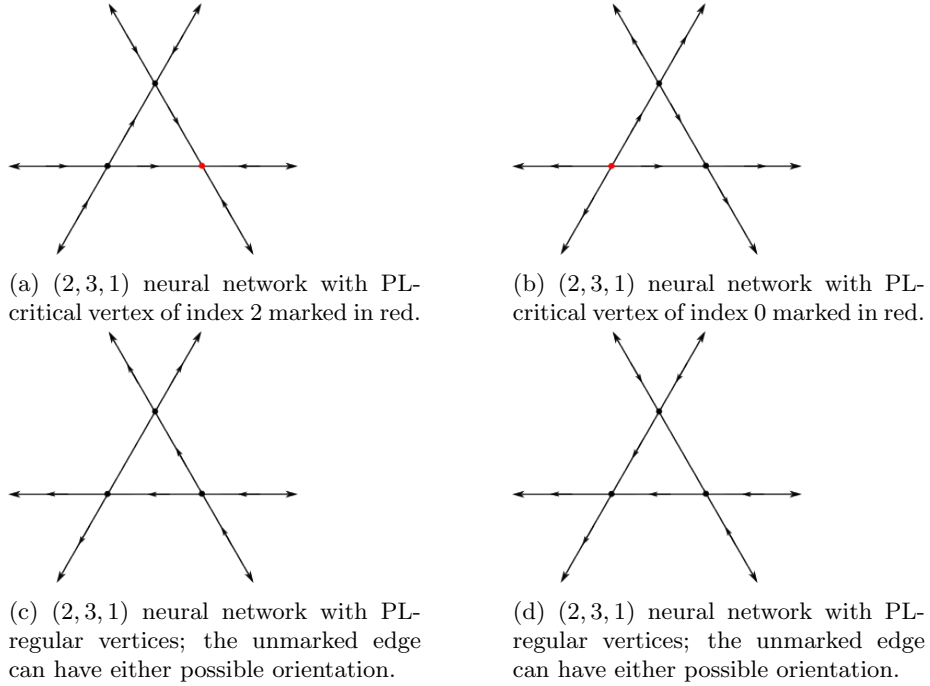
(a) $(2, 3, 1)$ neural network with PL-critical vertex of index 2 marked in red.

(b) $(2, 3, 1)$ neural network with PL-critical vertex of index 0 marked in red.

(c) $(2, 3, 1)$ neural network with PL-regular vertices; the unmarked edge can have either possible orientation.

(d) $(2, 3, 1)$ neural network with PL-regular vertices; the unmarked edge can have either possible orientation.